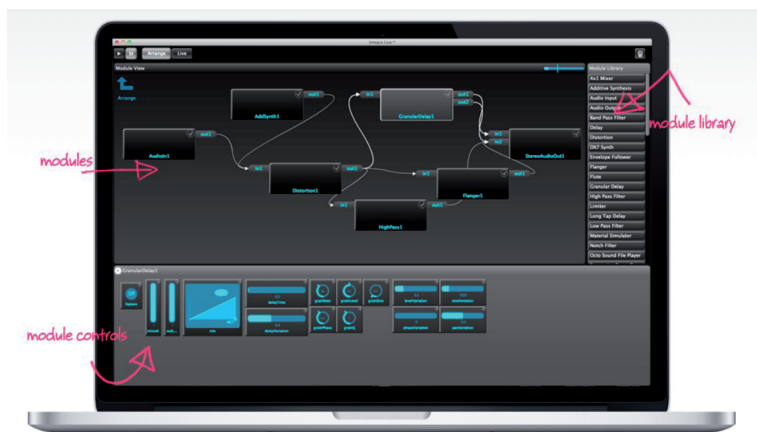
Integra Live *

Arrange Live

Module View

Arrange

AddSynth1

out1

AudioIn1

out1

GranularDelay1

in1

out1

out2

Distortion1

in1

out1

StereoAudioOut1

in1

in2

Flanger1

in1

out1

HighPass1

in1

out1

Module Library

4x1 Mixer

Additive Synthesis

Audio Input

Audio Output

Band Pass Filter

Delay

Distortion

DX7 Synth

Envelope Follower

Flanger

Flute

Granular Delay

High Pass Filter

Limiter

Long Tap Delay

Low Pass Filter

Material Simulator

Notch Filter

Octo Sound File Player

GranularDelay1

modules

module library

module controls